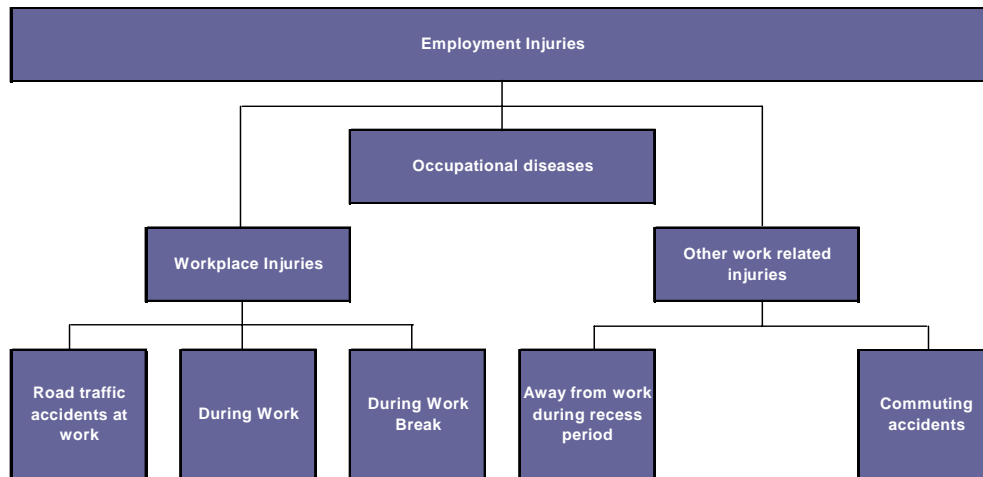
Employment Injuries

Occupational diseases

Workplace Injuries

Other work related injuries

Road traffic accidents at work

During Work

During Work Break

Away from work during recess period

Commuting accidents